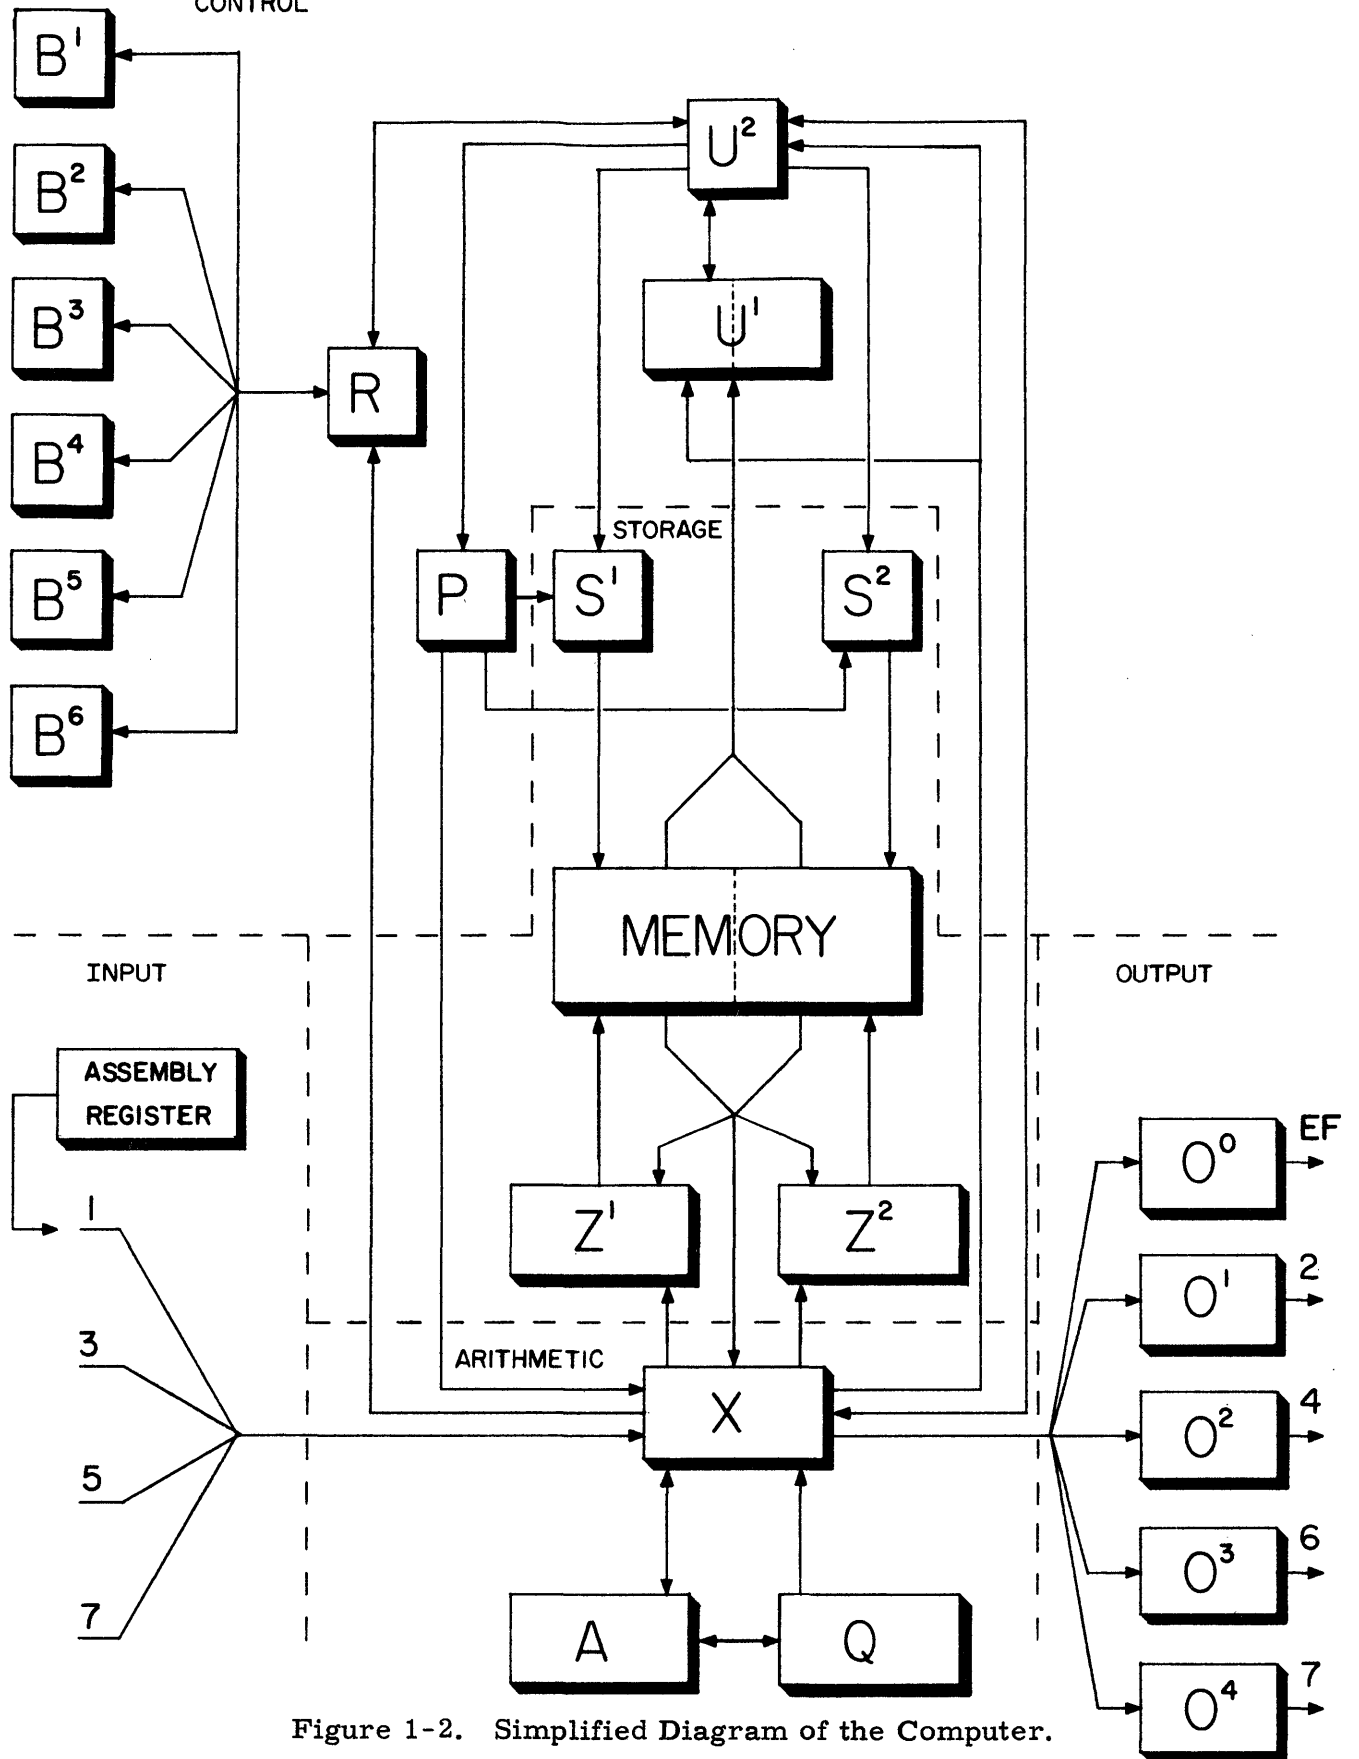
CONTROL

$B^1$

$B^2$

$B^3$

$B^4$

$B^5$

$B^6$

R

$U^2$

$U^1$

STORAGE

P

$S^1$

$S^2$

MEMORY

INPUT

OUTPUT

ASSEMBLY REGISTER

1

3

5

7

$Z^1$

$Z^2$

ARITHMETIC

X

A

Q

$O^0$ EF

$O^1$ 2

$O^2$ 4

$O^3$ 6

$O^4$ 7

Figure 1-2. Simplified Diagram of the Computer.